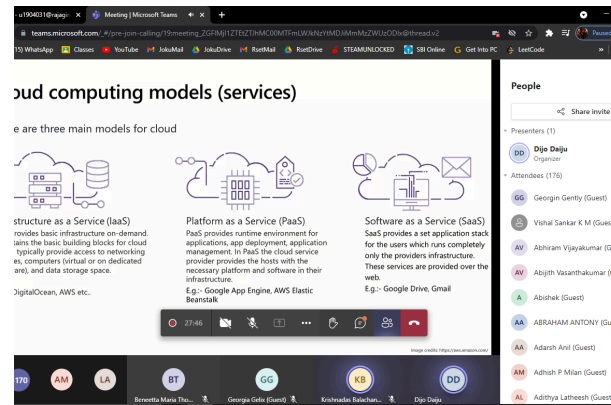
- u1904031@rajagi ×
Meeting | Microsoft Teams ×
+

teams.microsoft.com/_#/pre-join-calling/19:meeting_ZGFlMjI1ZTEtZTlhMC00MTFmLWJkNzYtMDJiMmMzZWUzODlx@thread.v2

15) WhatsApp  Classes  YouTube  JokuMail  JokuDrive  RsetMail  RsetDrive  STEAMUNLOCKED  SBI Online  Get Into PC  LeetCode

oud computing models (services)

e are three main models for cloud

nfrastructure as a Service (IaaS)
provides basic infrastructure on-demand. tains the basic building blocks for cloud typically provide access to networking es, computers (virtual or on dedicated are), and data storage space.
DigitalOcean, AWS etc..

Platform as a Service (PaaS)
PaaS provides runtime environment for applications, app deployment, application management. In PaaS the cloud service provider provides the hosts with the necessary platform and software in their infrastructure.
E.g.:- Google App Engine, AWS Elastic Beanstalk

Software as a Service (SaaS)
SaaS provides a set application stack for the users which runs completely only the providers infrastructure. These services are provided over the web.
E.g.:- Google Drive, Gmail

Image credits: https://aws.amazon.com/

27:46

People
Share invite
Presenters (1)
DD Dijo Daiju
Organizer
Attendees (176)
GG Georgin Gently (Guest)
Vishal Sankar K M (Gues
AV Abhiram Vijayakumar (G
AV Abijith Vasanthakumar (
A Abishek (Guest)
AA ABRAHAM ANTONY (Gue
AA Adarsh Anil (Guest)
AM Adhish P Milan (Guest)
AL Adityа Latheesh (Guest

170  AM  LA  BT Beneetta Maria Tho...  GG Georgia Gelix (Guest)  KB Krishnadas Balachan...  DD Dijo Daiju